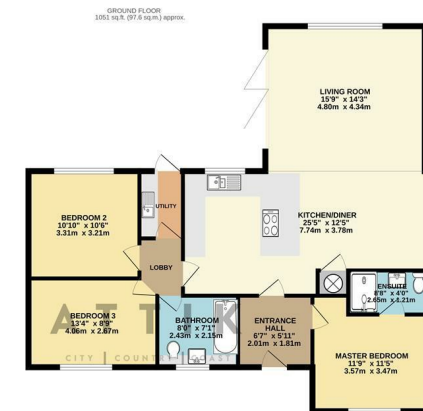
GROUND FLOOR
1051 sq.ft. (97.6 sq.m.) approx.

LIVING ROOM
15'9" x 14'3"
4.80m x 4.34m

BEDROOM 2
10'10" x 10'6"
3.31m x 3.21m

UTILITY

KITCHEN/DINER
25'5" x 12'5"
7.74m x 3.78m

LOBBY

ENSUITE
8'8" x 4'0"
2.65m x 1.21m

BEDROOM 3
13'4" x 8'9"
4.06m x 2.67m

BATHROOM
8'0" x 7'1"
2.43m x 2.15m

ENTRANCE HALL
6'7" x 5'11"
2.01m x 1.81m

MASTER BEDROOM
11'9" x 11'5"
3.57m x 3.47m

ATTIK
CITY | COUNTRY | COAST